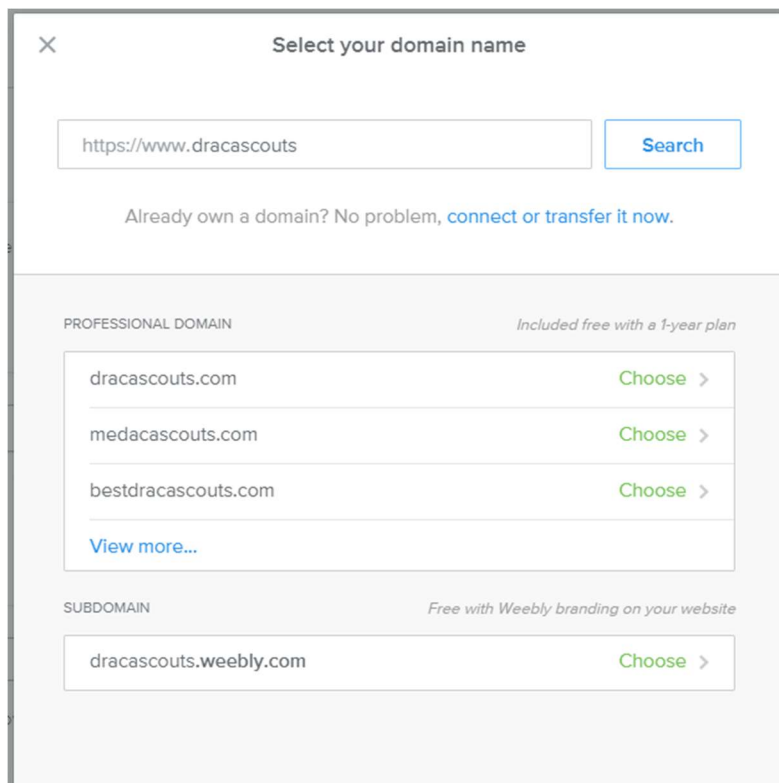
×

Select your domain name

https://www.dracascouts

Search

Already own a domain? No problem, connect or transfer it now.

PROFESSIONAL DOMAIN

Included free with a 1-year plan

dracascouts.com Choose >

medacascouts.com Choose >

bestdracascouts.com Choose >

View more...

SUBDOMAIN

Free with Weebly branding on your website

dracascouts.weebly.com Choose >